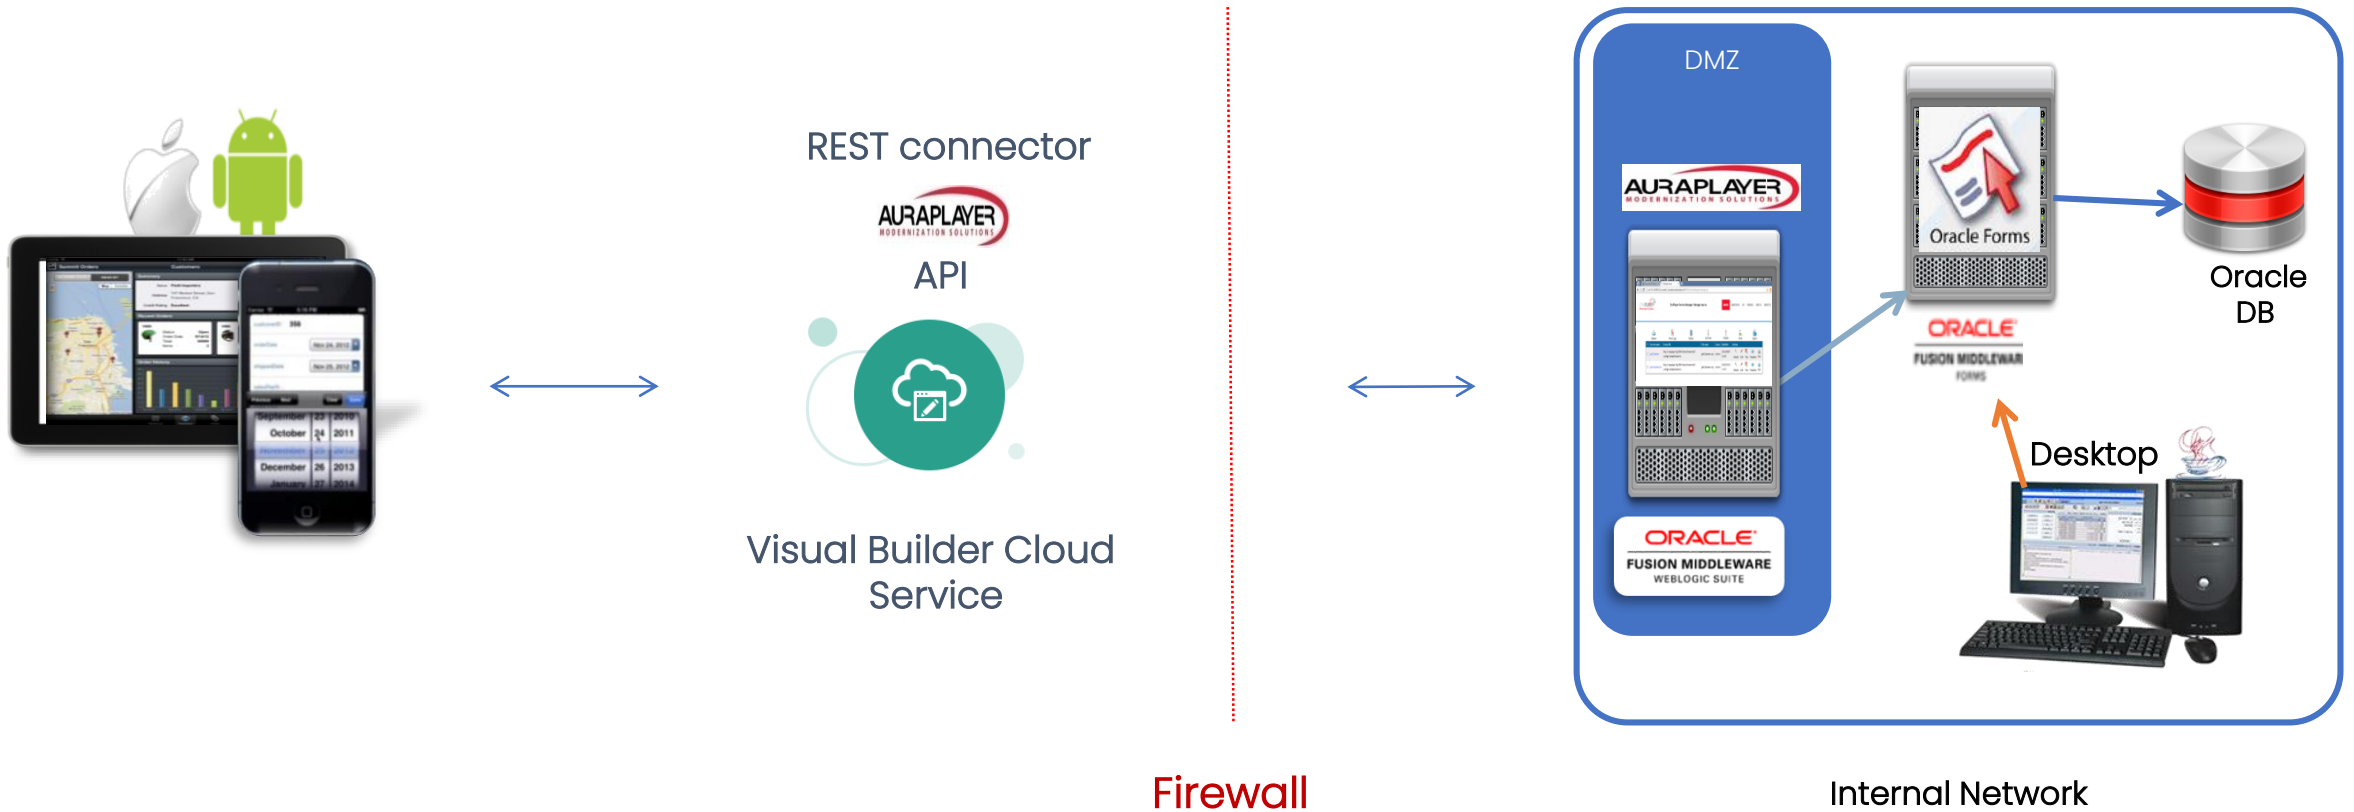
REST connector

AURAPLAYER
MODERNIZATION SOLUTIONS

API

Visual Builder Cloud Service

DMZ

AURAPLAYER
MODERNIZATION SOLUTIONS

ORACLE
FUSION MIDDLEWARE
WEBLOGIC SUITE

Oracle Forms

ORACLE
FUSION MIDDLEWAR
FORMS

Oracle DB

Desktop

Firewall

Internal Network